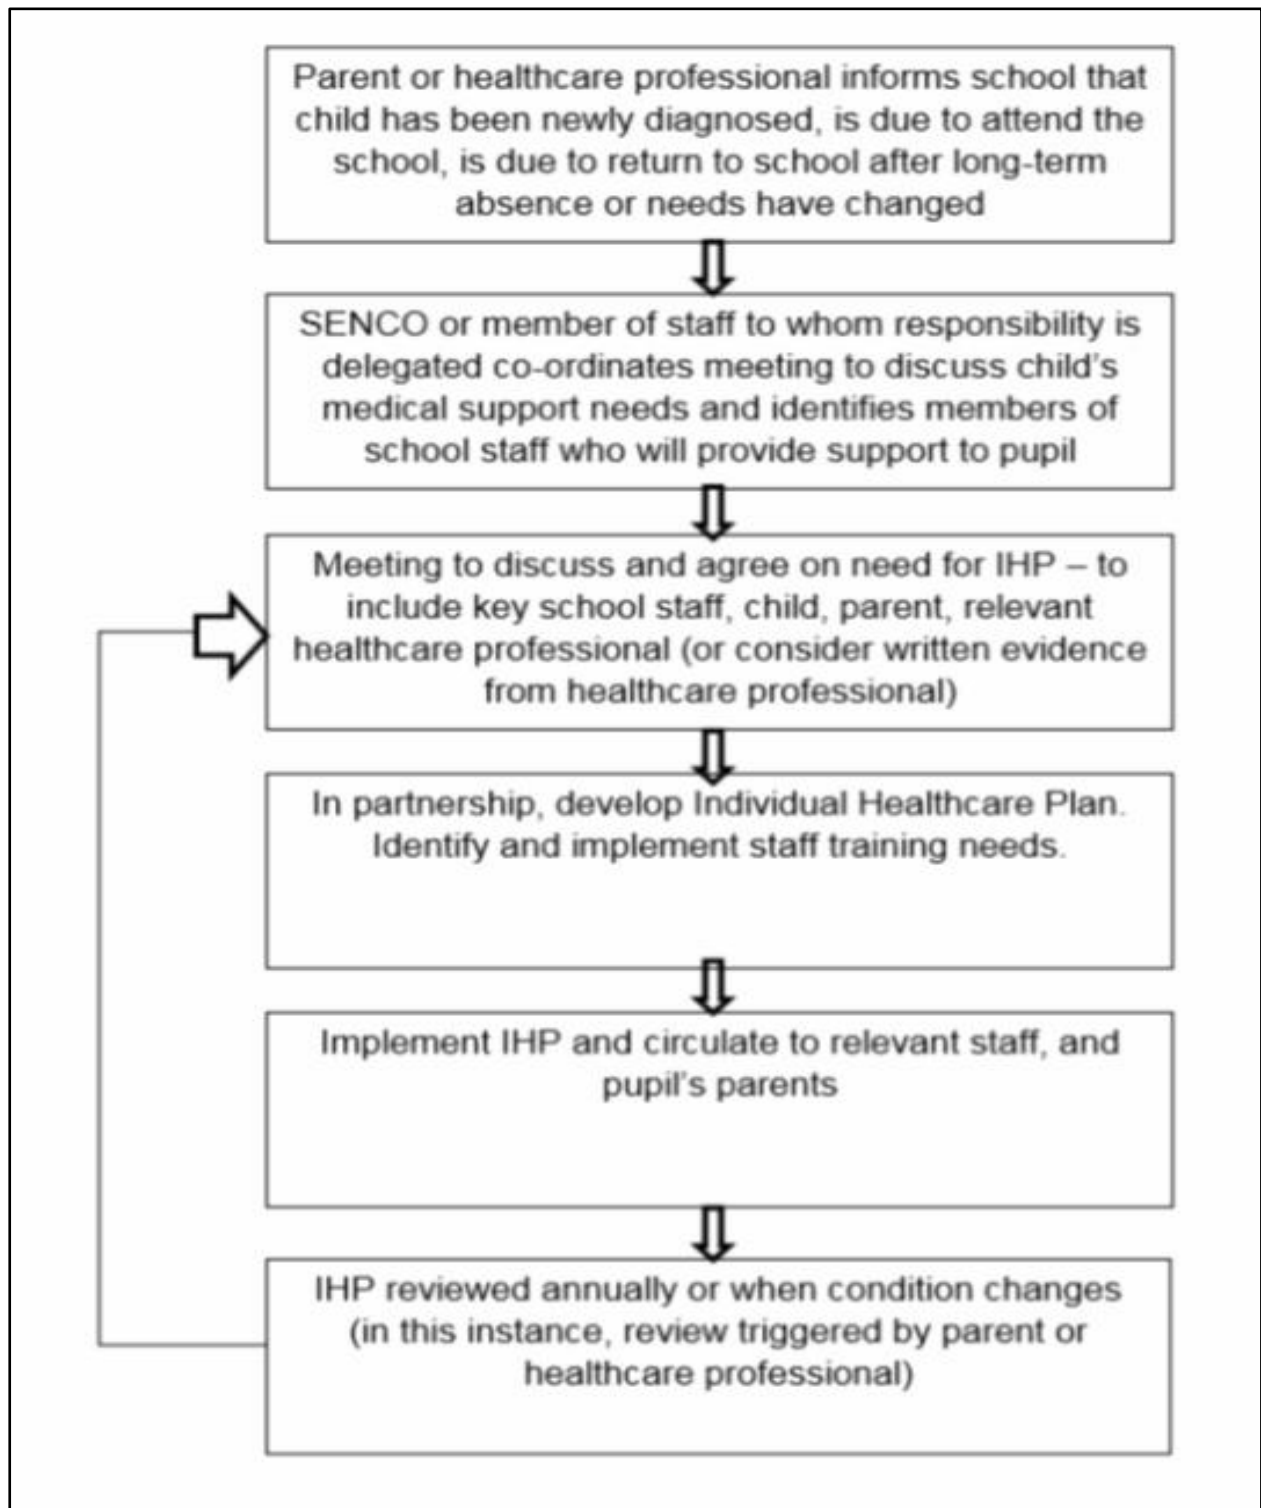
Parent or healthcare professional informs school that child has been newly diagnosed, is due to attend the school, is due to return to school after long-term absence or needs have changed

SENCO or member of staff to whom responsibility is delegated co-ordinates meeting to discuss child's medical support needs and identifies members of school staff who will provide support to pupil

Meeting to discuss and agree on need for IHP – to include key school staff, child, parent, relevant healthcare professional (or consider written evidence from healthcare professional)

In partnership, develop Individual Healthcare Plan. Identify and implement staff training needs.

Implement IHP and circulate to relevant staff, and pupil's parents

IHP reviewed annually or when condition changes (in this instance, review triggered by parent or healthcare professional)